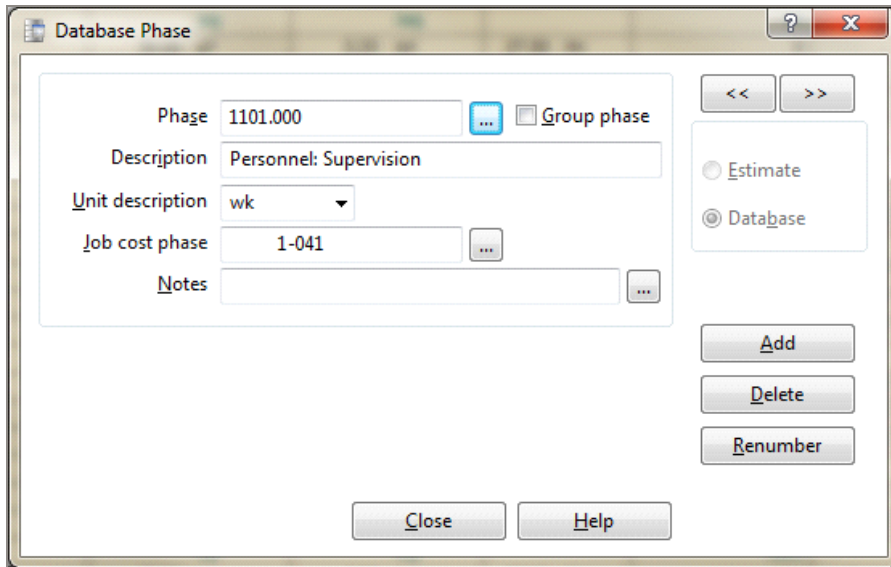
Database Phase

?

X

Phase 1101.000 ... Group phase

Description Personnel: Supervision

Unit description wk

Job cost phase 1-041 ...

Notes ...

<< >>

Estimate

Database

Add

Delete

Renumber

Close

Help